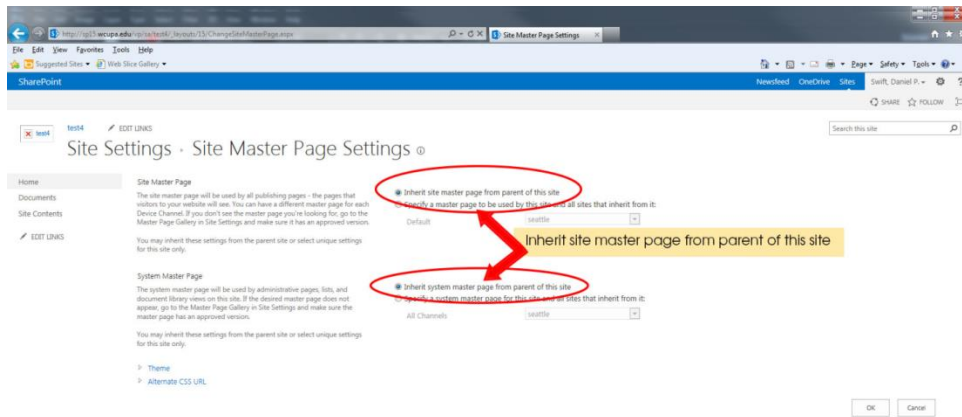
http://sp15.wcupa.edu/sp/sa/test4/_layouts/15/ChangeSiteMasterPage.aspx
Site Master Page Settings
File Edit View Favorites Tools Help
Suggested Sites ▾ Web Slice Gallery ▾
Page ▾ Safety ▾ Tools ▾
SharePoint
Newsfeed OneDrive Sites Swift, Daniel P. ▾
SHARE FOLLOW

test4
test4 EDIT LINKS
Site Settings › Site Master Page Settings
Search this site

Home
Documents
Site Contents
EDIT LINKS

Site Master Page
The site master page will be used by all publishing pages - the pages that visitors to your website will see. You can have a different master page for each Device Channel. If you don't see the master page you're looking for, go to the Master Page Gallery in Site Settings and make sure it has an approved version.

You may inherit these settings from the parent site or select unique settings for this site only.

Inherit site master page from parent of this site
Specify a master page to be used by this site and all sites that inherit from it:
Default seattle

Inherit site master page from parent of this site

System Master Page
The system master page will be used by administrative pages, lists, and document library views on this site. If the desired master page does not appear, go to the Master Page Gallery in Site Settings and make sure the master page has an approved version.

You may inherit these settings from the parent site or select unique settings for this site only.

Inherit system master page from parent of this site
Specify a system master page for this site and all sites that inherit from it:
All Channels seattle

Theme
Alternate CSS URL

OK Cancel